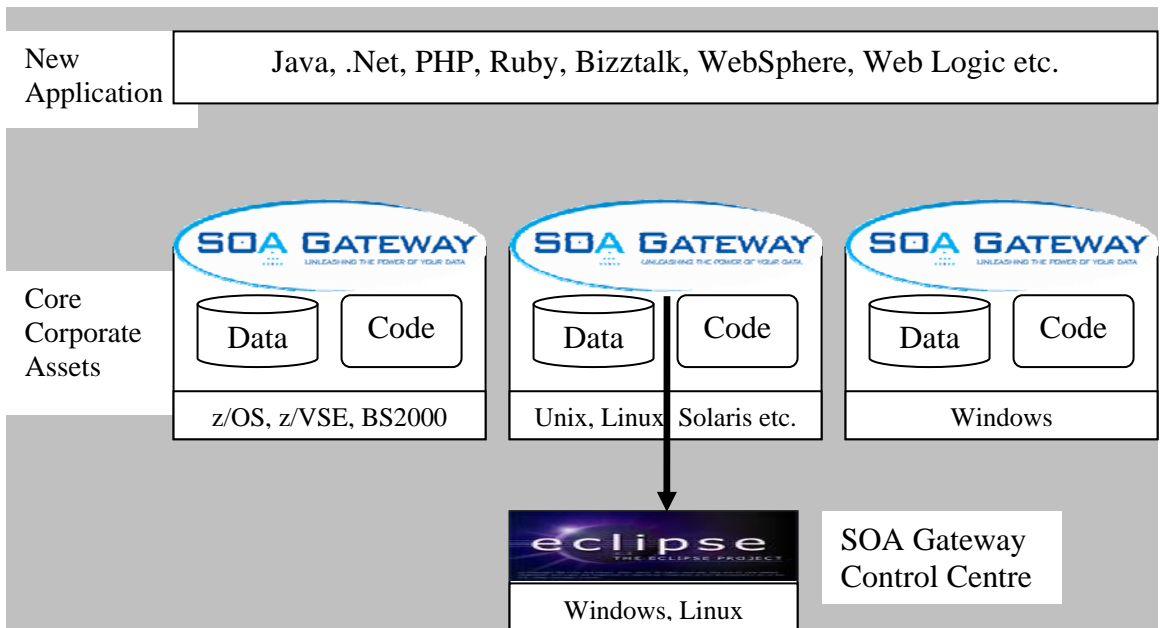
New Application

Java, .Net, PHP, Ruby, Bizztalk, WebSphere, Web Logic etc.

Core Corporate Assets

SOA GATEWAY
UNLEASHING THE POWER OF YOUR DATA

Data

Code

z/OS, z/VSE, BS2000

SOA GATEWAY
UNLEASHING THE POWER OF YOUR DATA

Data

Code

Unix, Linux, Solaris etc.

SOA GATEWAY
UNLEASHING THE POWER OF YOUR DATA

Data

Code

Windows

eclipse
THE ECLIPSE PROJECT

Windows, Linux

SOA Gateway Control Centre